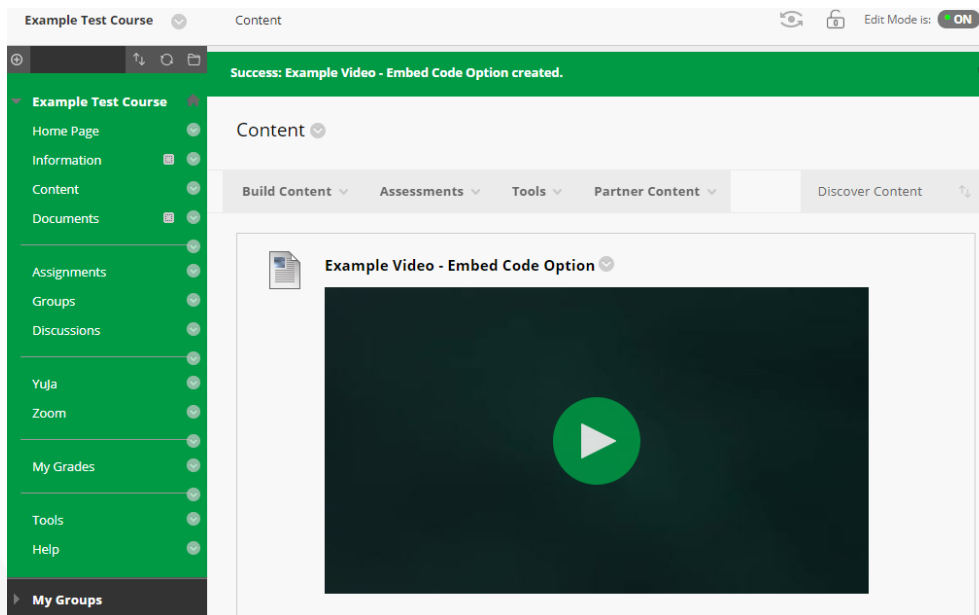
Example Test Course

Content

Edit Mode is: ON

Success: Example Video - Embed Code Option created.

Example Test Course
Home Page
Information
Content
Documents
Assignments
Groups
Discussions
YuJa
Zoom
My Grades
Tools
Help

My Groups

Content

Build Content
Assessments
Tools
Partner Content
Discover Content

Example Video - Embed Code Option